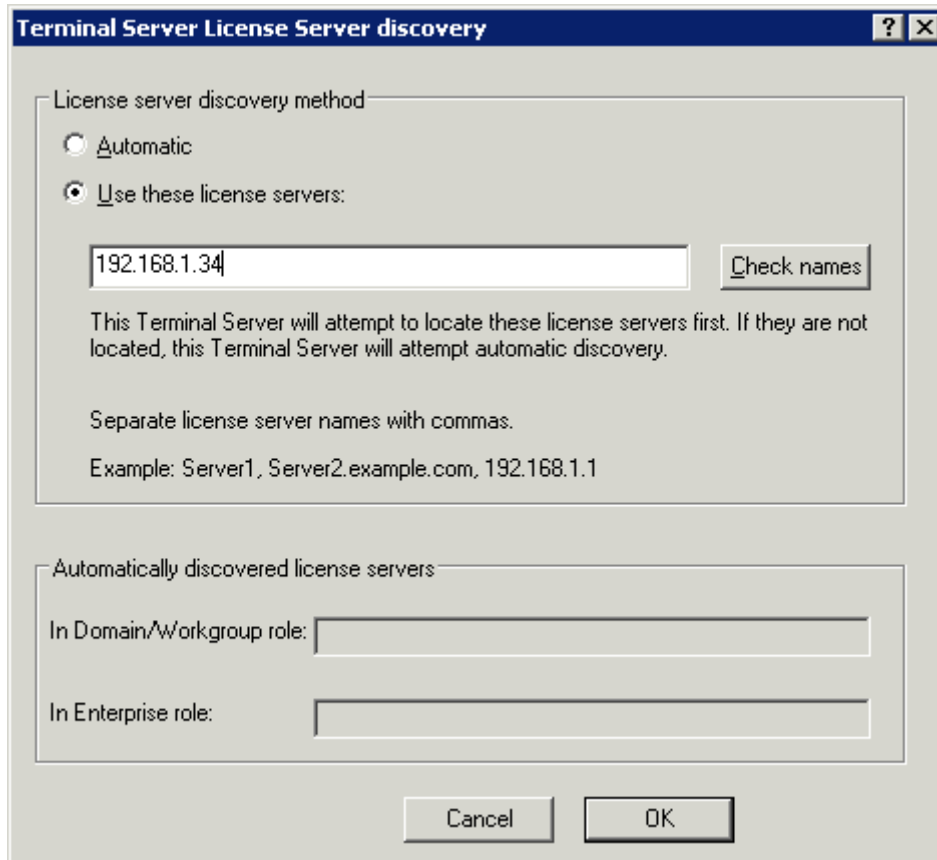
Terminal Server License Server discovery

? X

License server discovery method

Automatic

Use these license servers:

192.168.1.34

Check names

This Terminal Server will attempt to locate these license servers first. If they are not located, this Terminal Server will attempt automatic discovery.

Separate license server names with commas.

Example: Server1, Server2.example.com, 192.168.1.1

Automatically discovered license servers

In Domain/Workgroup role:

In Enterprise role:

Cancel

OK